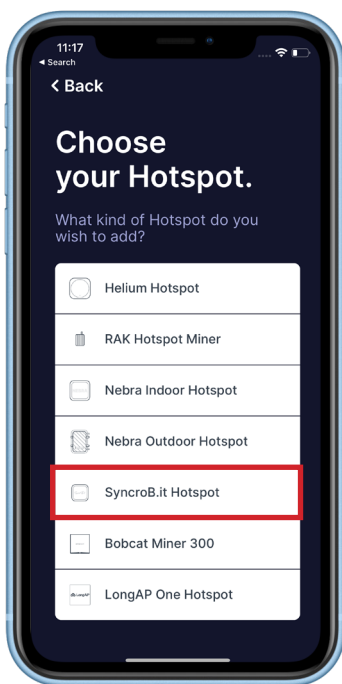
11:17
◂ Search

< Back

Choose your Hotspot.

What kind of Hotspot do you wish to add?

Helium Hotspot

RAK Hotspot Miner

Nebra Indoor Hotspot

Nebra Outdoor Hotspot

SyncroB.it Hotspot

Bobcat Miner 300

LongAP One Hotspot